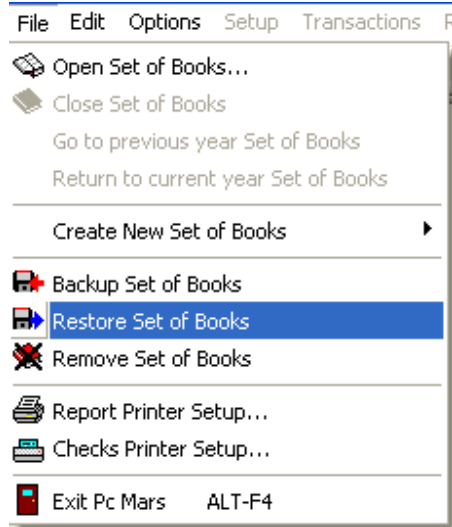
File Edit Options Setup Transactions R

Open Set of Books...
Close Set of Books
Go to previous year Set of Books
Return to current year Set of Books

Create New Set of Books

Backup Set of Books
Restore Set of Books
Remove Set of Books

Report Printer Setup...
Checks Printer Setup...

Exit Pc Mars ALT-F4